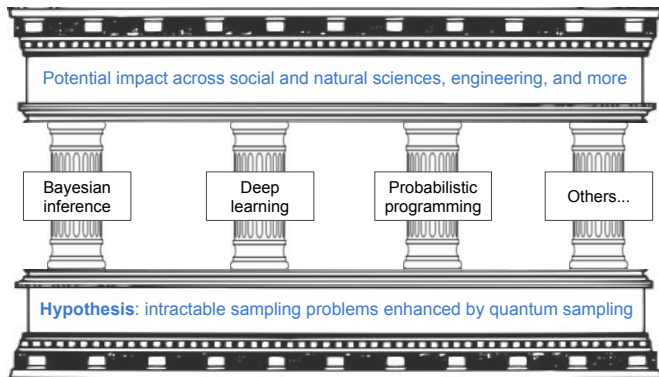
Potential impact across social and natural sciences, engineering, and more

Bayesian inference

Deep learning

Probabilistic programming

Others...

Hypothesis: intractable sampling problems enhanced by quantum sampling